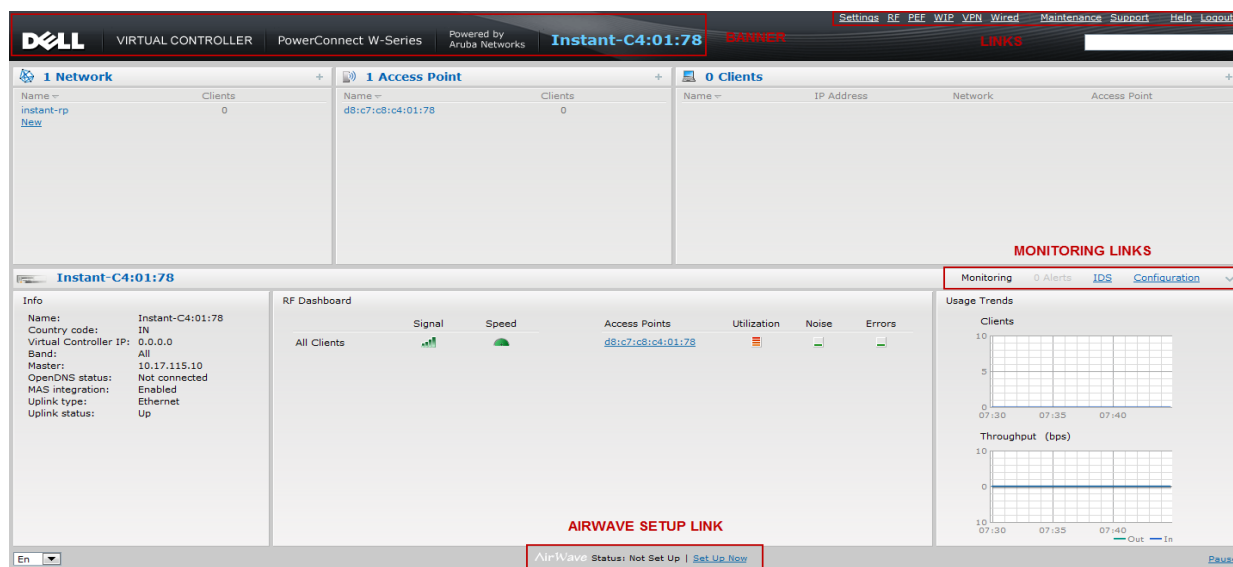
DELL VIRTUAL CONTROLLER PowerConnect W-Series Powered by Aruba Networks Instant-C4:01:78 BANNER

Settings RF PEF WIP VPN Wired Maintenance Support Help Logout

LINKS

1 Network +
Name Clients
instant-rp 0
New

1 Access Point +
Name Clients
d8:c7:c8:c4:01:78 0

0 Clients +
Name IP Address Network Access Point

MONITORING LINKS

Instant-C4:01:78

Monitoring 0 Alerts IDS Configuration

Info
Name: Instant-C4:01:78
Country code: IN
Virtual Controller IP: 0.0.0.0
Band: All
Master: 10.17.115.10
OpenDNS status: Not connected
MAS integration: Enabled
Uplink type: Ethernet
Uplink status: Up

RF Dashboard

| | Signal | Speed | Access Points | Utilization | Noise | Errors |
|---|---|---|---|---|---|---|
| All Clients | | | d8:c7:c8:c4:01:78 | | | |

Usage Trends
Clients
10
5
0
07:30 07:35 07:40

Throughput (bps)
10
0
10
07:30 07:35 07:40
Out In

AIRWAVE SETUP LINK

En

AirWave Status: Not Set Up | Set Up Now

Pause